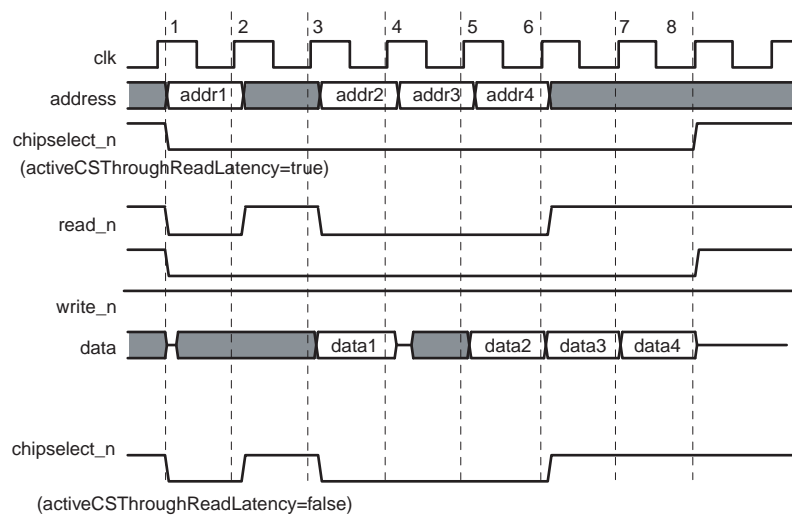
1 2 3 4 5 6 7 8

clk

address

addr1

addr2

addr3

addr4

chipselect_n

(activeCSThroughReadLatency=true)

read_n

write_n

data

data1

data2

data3

data4

chipselect_n

(activeCSThroughReadLatency=false)